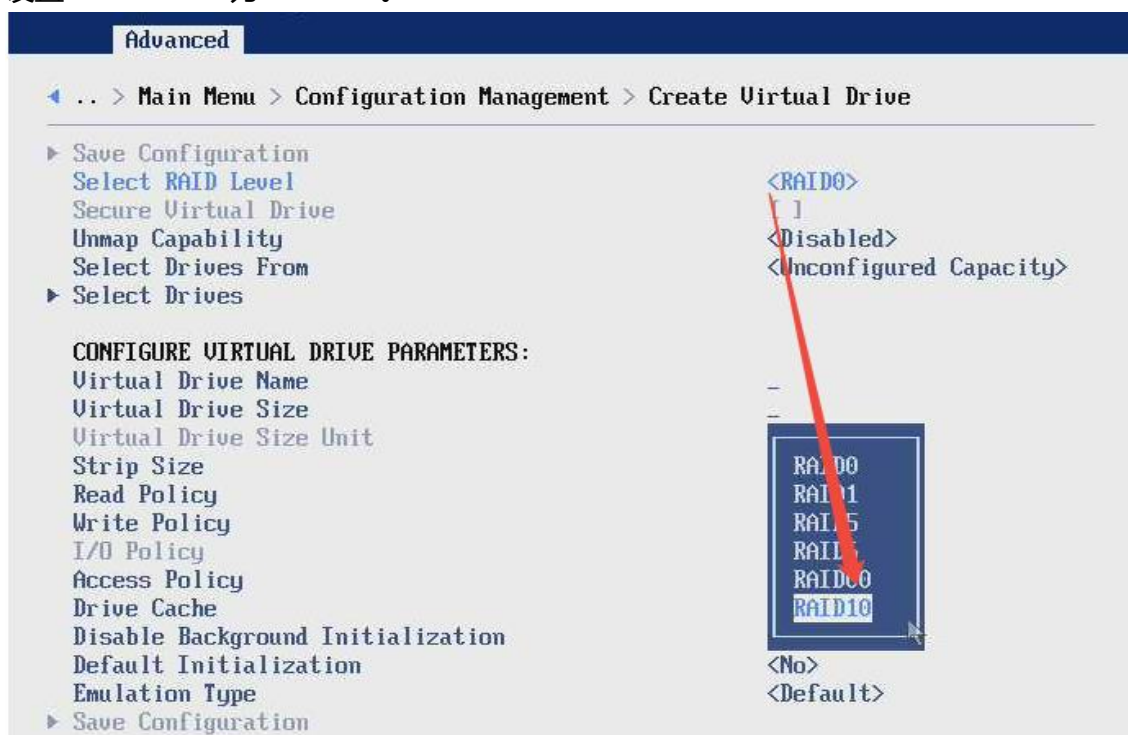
Advanced

◀ .. > Main Menu > Configuration Management > Create Virtual Drive

▶ Save Configuration
Select RAID Level <RAID0>
Secure Virtual Drive [ ]
Unmap Capability <Disabled>
Select Drives From <Unconfigured Capacity>
▶ Select Drives

CONFIGURE VIRTUAL DRIVE PARAMETERS:
Virtual Drive Name _
Virtual Drive Size _
Virtual Drive Size Unit
Strip Size
Read Policy
Write Policy
I/O Policy
Access Policy
Drive Cache
Disable Background Initialization
Default Initialization <No>
Emulation Type <Default>
▶ Save Configuration

RAID0
RAID1
RAID5
RAID6
RAID00
RAID10